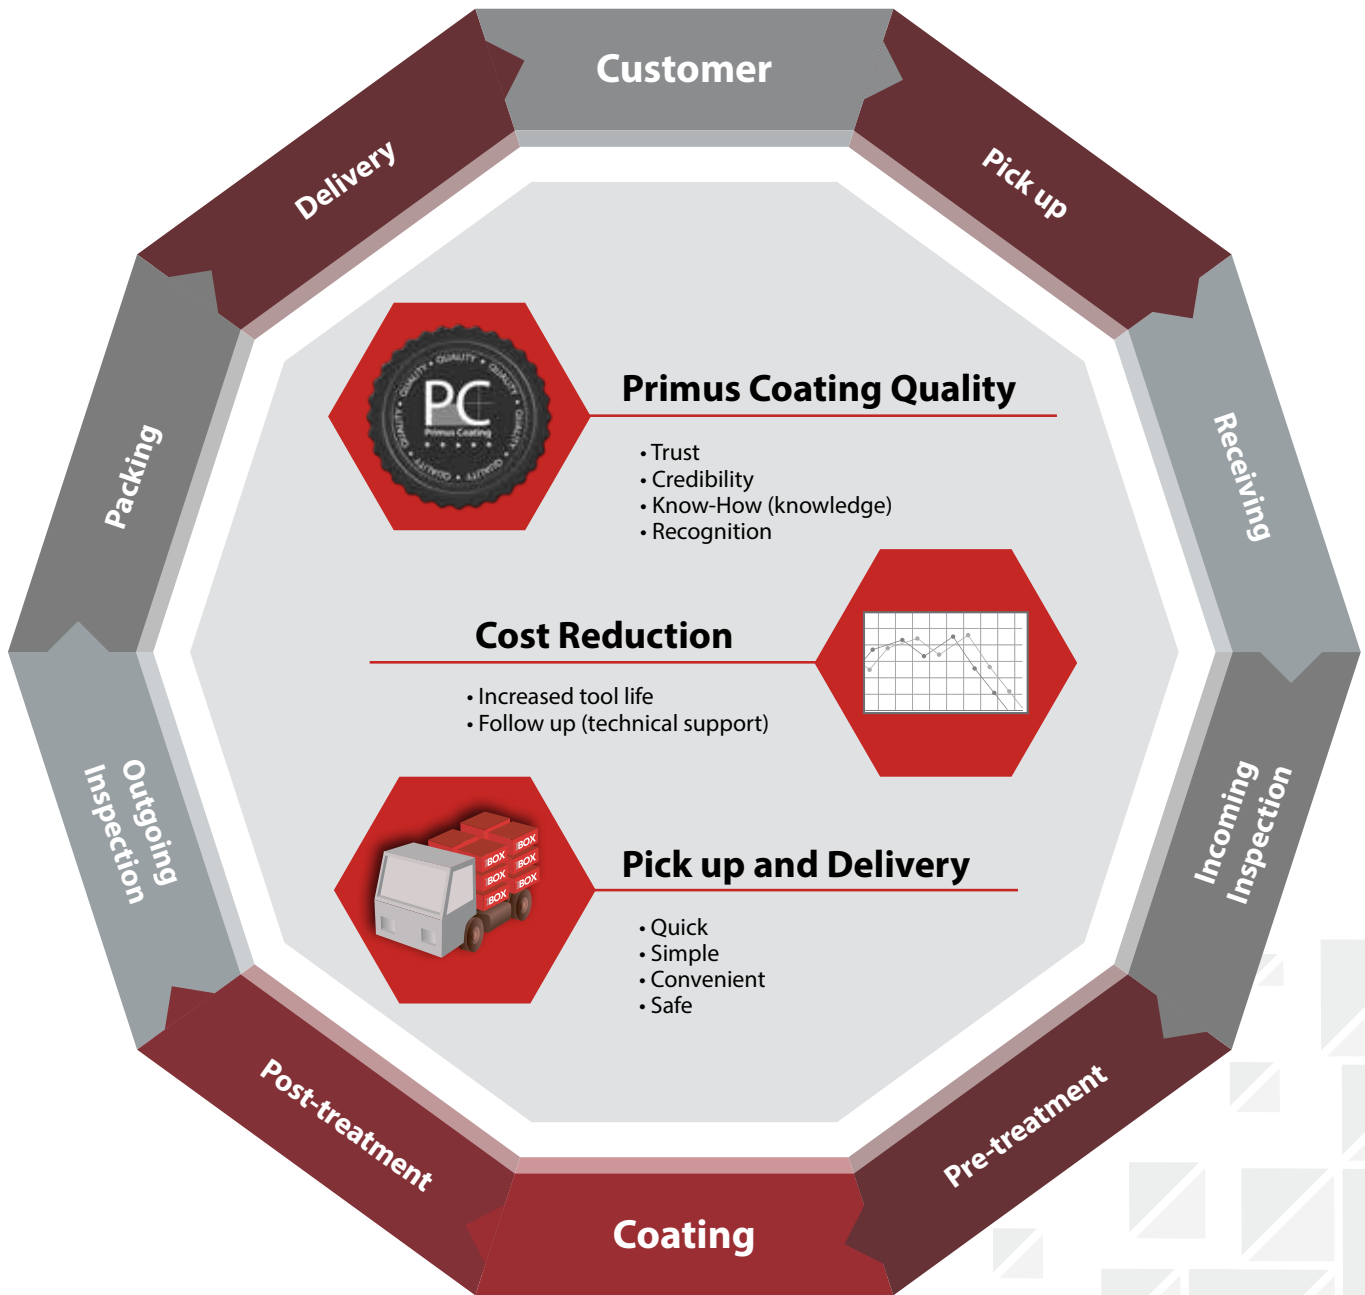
Customer

Pick up

Receiving

Incoming Inspection

Pre-treatment

Coating

Post-treatment

Outgoing Inspection

Packing

Delivery

QUALITY • QUALITY • QUALITY • QUALITY •
PC
Primus Coating

Primus Coating Quality

• Trust
• Credibility
• Know-How (knowledge)
• Recognition

Cost Reduction

• Increased tool life
• Follow up (technical support)

BOX BOX BOX BOX BOX BOX

Pick up and Delivery

• Quick
• Simple
• Convenient
• Safe